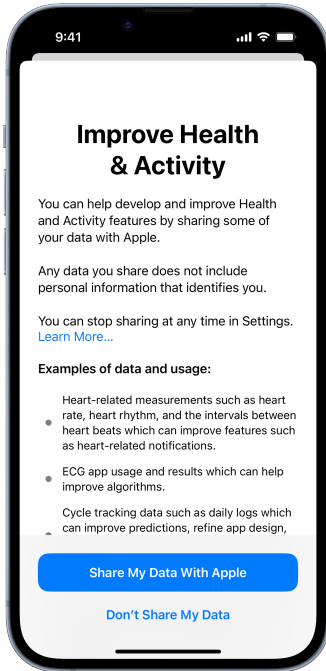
9:41

Improve Health & Activity

You can help develop and improve Health and Activity features by sharing some of your data with Apple.

Any data you share does not include personal information that identifies you.

You can stop sharing at any time in Settings. Learn More...

Examples of data and usage:

- Heart-related measurements such as heart rate, heart rhythm, and the intervals between heart beats which can improve features such as heart-related notifications.
- ECG app usage and results which can help improve algorithms.
- Cycle tracking data such as daily logs which can improve predictions, refine app design, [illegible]

Share My Data With Apple

Don't Share My Data